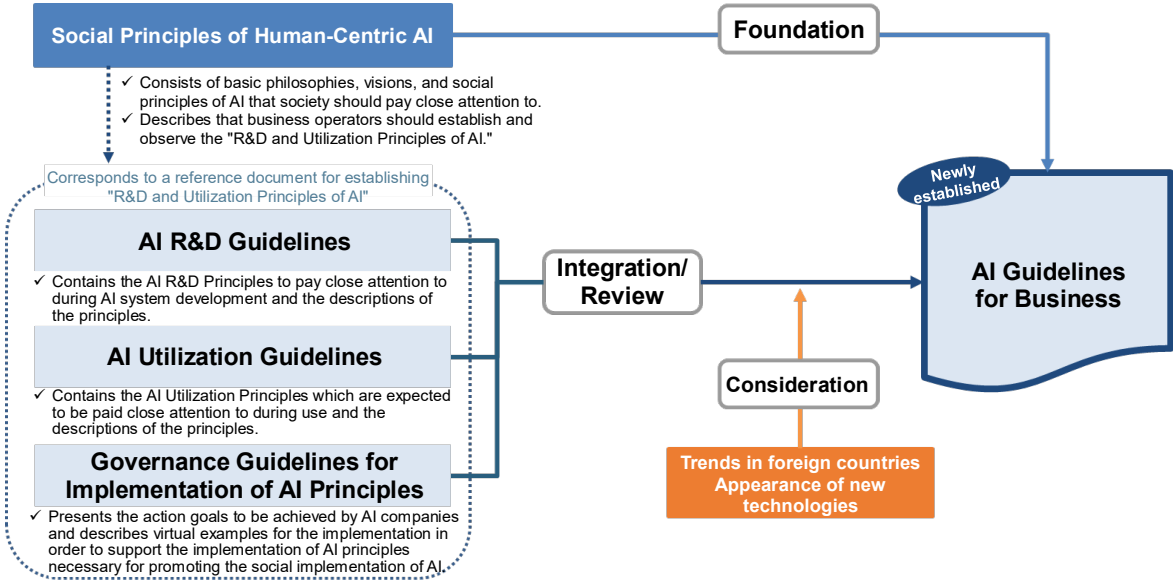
Social Principles of Human-Centric AI

Foundation

✓ Consists of basic philosophies, visions, and social principles of AI that society should pay close attention to.
✓ Describes that business operators should establish and observe the "R&D and Utilization Principles of AI."

Corresponds to a reference document for establishing "R&D and Utilization Principles of AI"

AI R&D Guidelines

✓ Contains the AI R&D Principles to pay close attention to during AI system development and the descriptions of the principles.

AI Utilization Guidelines

✓ Contains the AI Utilization Principles which are expected to be paid close attention to during use and the descriptions of the principles.

Governance Guidelines for Implementation of AI Principles

✓ Presents the action goals to be achieved by AI companies and describes virtual examples for the implementation in order to support the implementation of AI principles necessary for promoting the social implementation of AI.

Integration/ Review

Newly established

AI Guidelines for Business

Consideration

Trends in foreign countries
Appearance of new technologies